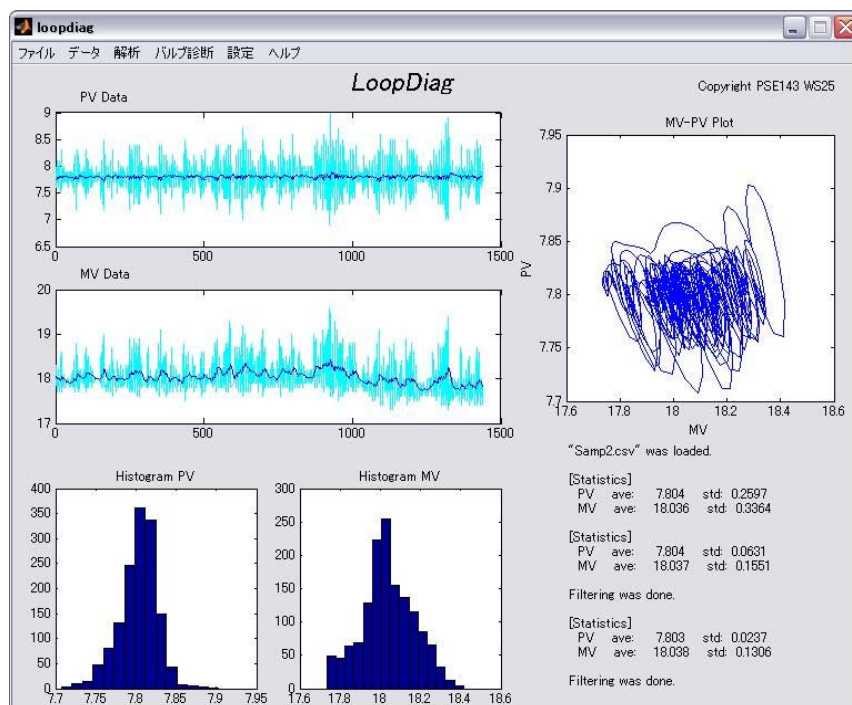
loopdiag

ファイル データ 解析 バルブ診断 設定 ヘルプ

LoopDiag

Copyright PSE143 WS25

PV Data

9
8.5
8
7.5
7
6.5
0 500 1000 1500

MV Data

20
19
18
17
0 500 1000 1500

Histogram PV

400
350
300
250
200
150
100
50
0
7.7 7.75 7.8 7.85 7.9 7.95

Histogram MV

300
250
200
150
100
50
0
17.6 17.8 18 18.2 18.4 18.6

MV-PV Plot

7.95
7.9
7.85
7.8
7.75
7.7
PV
17.6 17.8 18 18.2 18.4 18.6
MV

"Samp2.csv" was loaded.

[Statistics]
PV ave: 7.804 std: 0.2597
MV ave: 18.036 std: 0.3364

[Statistics]
PV ave: 7.804 std: 0.0631
MV ave: 18.037 std: 0.1551

Filtering was done.

[Statistics]
PV ave: 7.803 std: 0.0237
MV ave: 18.038 std: 0.1306

Filtering was done.